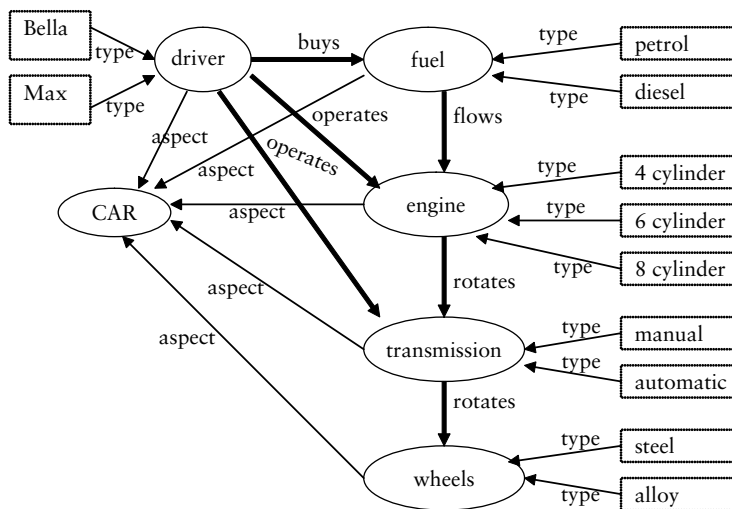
Bella
type
Max
type
driver
buys
fuel
type
petrol
type
diesel
aspect
operates
flows
aspect
operates
type
4 cylinder
CAR
aspect
engine
type
6 cylinder
type
8 cylinder
aspect
rotates
aspect
type
manual
transmission
type
automatic
rotates
type
steel
wheels
type
alloy